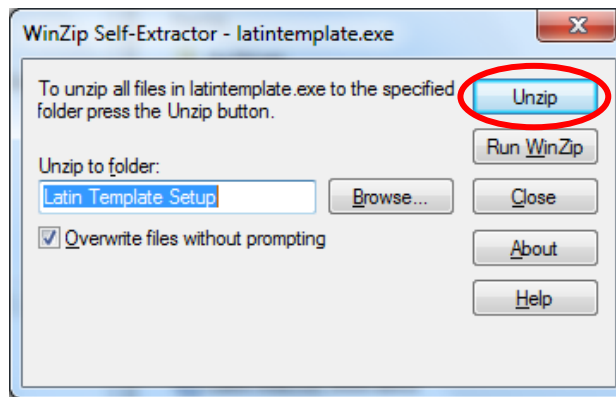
WinZip Self-Extractor - latintemplate.exe

To unzip all files in latintemplate.exe to the specified folder press the Unzip button.

Unzip

Run WinZip

Unzip to folder:

Latin Template Setup

Browse...

Close

Overwrite files without prompting

About

Help